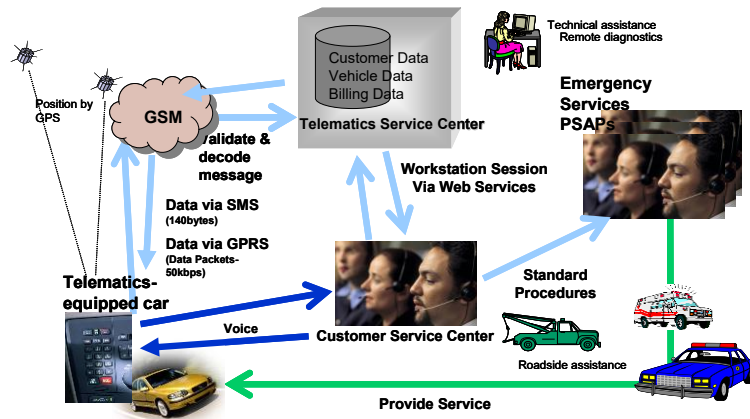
Technical assistance
Remote diagnostics

Customer Data
Vehicle Data
Billing Data

Telematics Service Center

Position by GPS

GSM

Validate & decode message

Emergency Services PSAPs

Workstation Session Via Web Services

Data via SMS (140bytes)

Data via GPRS (Data Packets-50kbps)

Telematics-equipped car

Standard Procedures

Voice

Customer Service Center

Roadside assistance

Provide Service